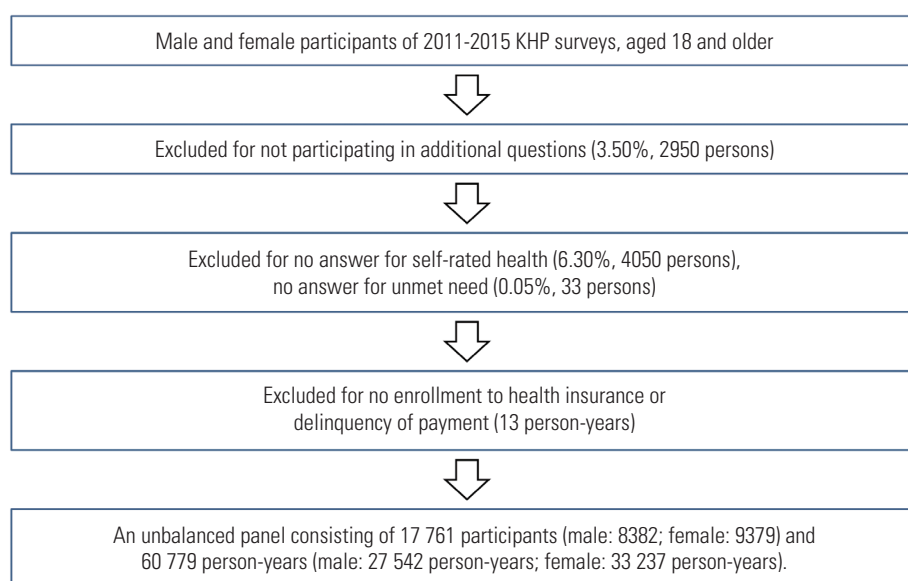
Male and female participants of 2011-2015 KHP surveys, aged 18 and older

Excluded for not participating in additional questions (3.50%, 2950 persons)

Excluded for no answer for self-rated health (6.30%, 4050 persons), no answer for unmet need (0.05%, 33 persons)

Excluded for no enrollment to health insurance or delinquency of payment (13 person-years)

An unbalanced panel consisting of 17 761 participants (male: 8382; female: 9379) and 60 779 person-years (male: 27 542 person-years; female: 33 237 person-years).